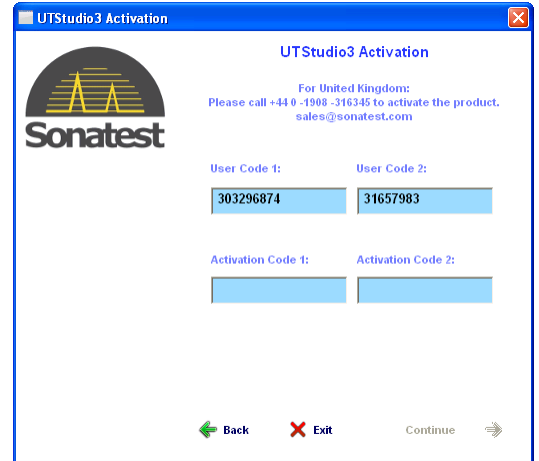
UTStudio3 Activation

Sonatest

UTStudio3 Activation

For United Kingdom:
Please call +44 0 -1908 -316345 to activate the product.
sales@sonatest.com

User Code 1:

303296874

User Code 2:

31657983

Activation Code 1:

Activation Code 2:

Back

Exit

Continue